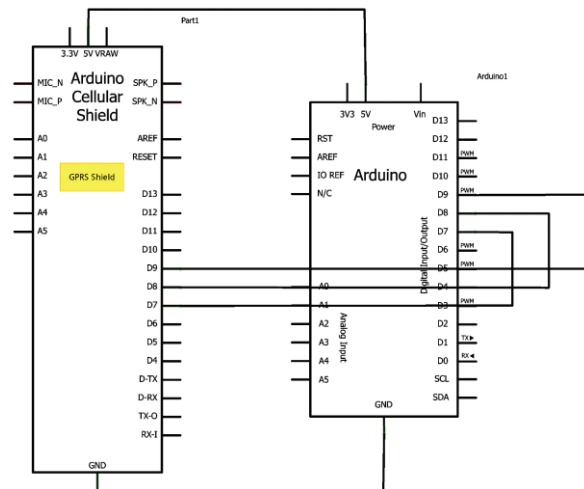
Part1

3.3V 5V VRAW

MIC_N
MIC_P
Arduino Cellular Shield
SPK_P
SPK_N

A0
A1
A2
A3
A4
A5

GPRS Shield

AREF
RESET

D13
D12
D11
D10
D9
D8
D7
D6
D5
D4
D-TX
D-RX
TX-O
RX-I

GND

Arduino1

3V3 5V
Power
Vin

RST
AREF
IO REF
N/C

Arduino

A0
A1
A2
A3
A4
A5
Analog Input

D13
D12
D11 PWM
D10 PWM
D9 PWM
D8
D7
D6 PWM
D5 PWM
D4
D3 PWM
D2
D1 TX▸
D0 RX◂
SCL
SDA
Digital Input/Output

GND